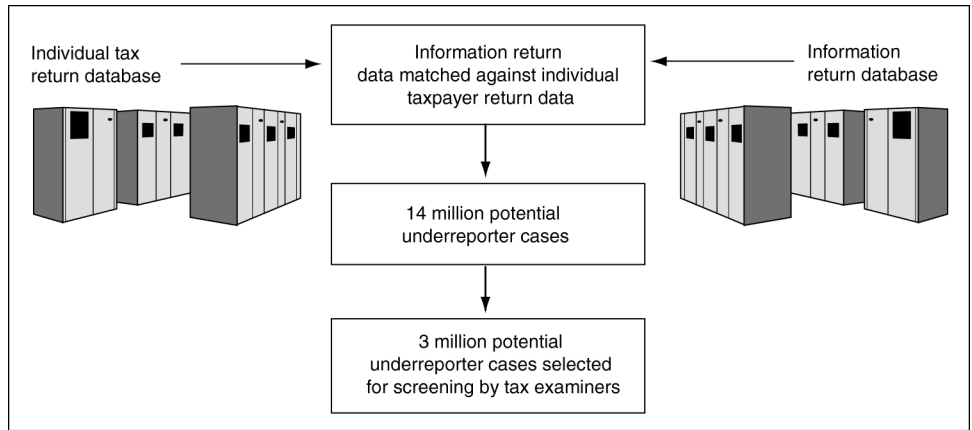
Individual tax return database

Information return data matched against individual taxpayer return data

Information return database

14 million potential underreporter cases

3 million potential underreporter cases selected for screening by tax examiners